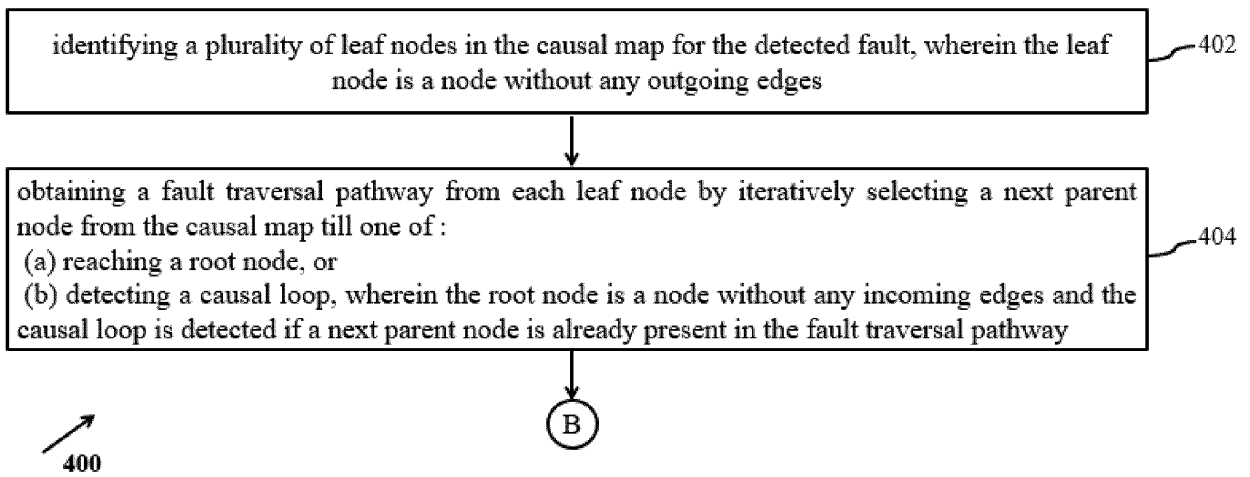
identifying a plurality of leaf nodes in the causal map for the detected fault, wherein the leaf node is a node without any outgoing edges

402

obtaining a fault traversal pathway from each leaf node by iteratively selecting a next parent node from the causal map till one of :
(a) reaching a root node, or
(b) detecting a causal loop, wherein the root node is a node without any incoming edges and the causal loop is detected if a next parent node is already present in the fault traversal pathway

404

B

400